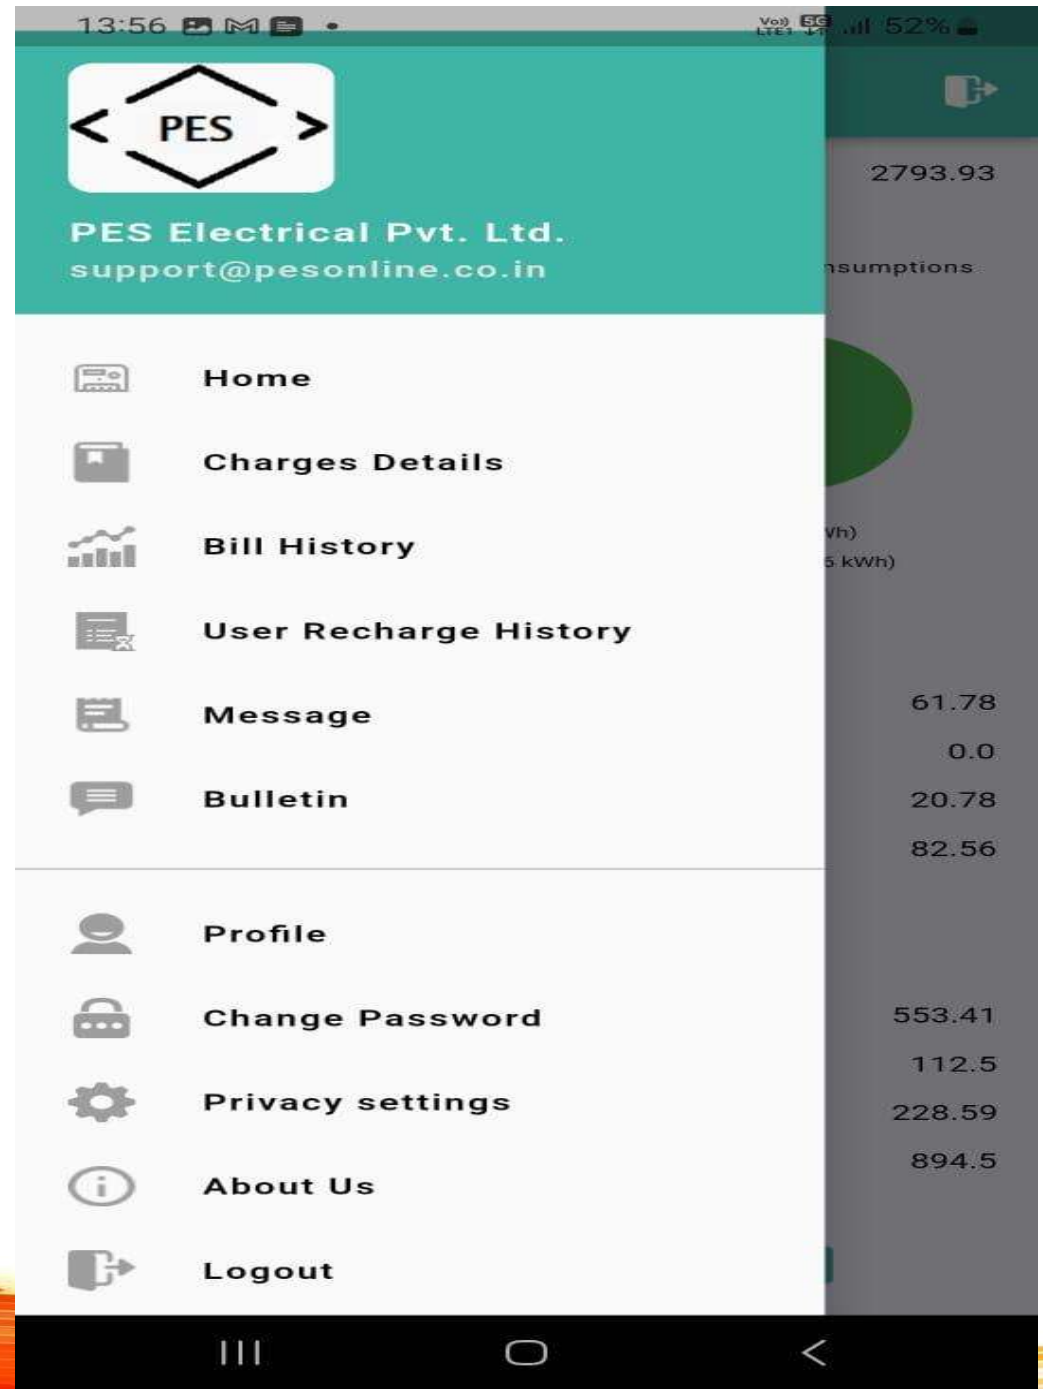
13:56

Vo) LTE1 5G 52%

PES

PES Electrical Pvt. Ltd.
support@pesonline.co.in

2793.93

nsumptions

Home

Charges Details

Bill History

Wh)
5 kWh)

User Recharge History

Message

61.78
0.0

Bulletin

20.78
82.56

Profile

Change Password

553.41
112.5

Privacy settings

228.59
894.5

About Us

Logout